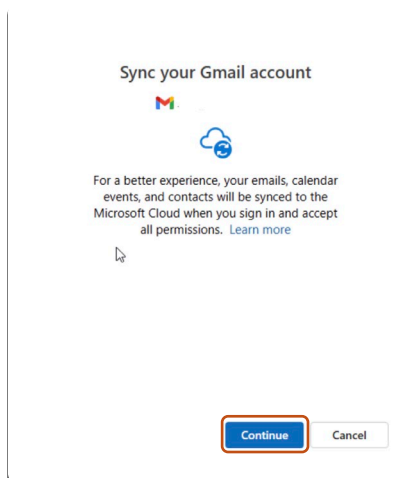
Sync your Gmail account

For a better experience, your emails, calendar events, and contacts will be synced to the Microsoft Cloud when you sign in and accept all permissions. Learn more

Continue Cancel